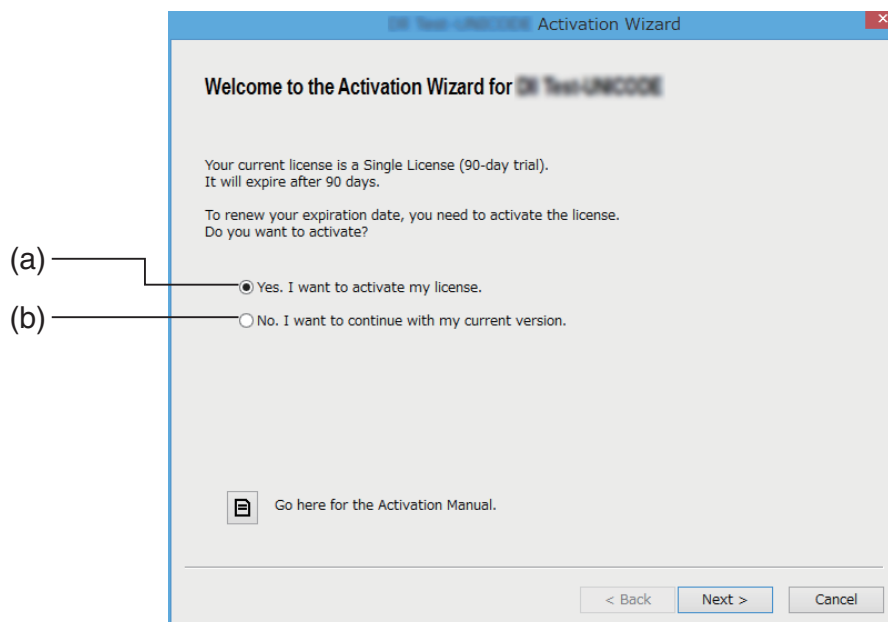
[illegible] Activation Wizard

Welcome to the Activation Wizard for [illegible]

Your current license is a Single License (90-day trial).
It will expire after 90 days.

To renew your expiration date, you need to activate the license.
Do you want to activate?

(a) Yes. I want to activate my license.

(b) No. I want to continue with my current version.

Go here for the Activation Manual.

< Back Next > Cancel